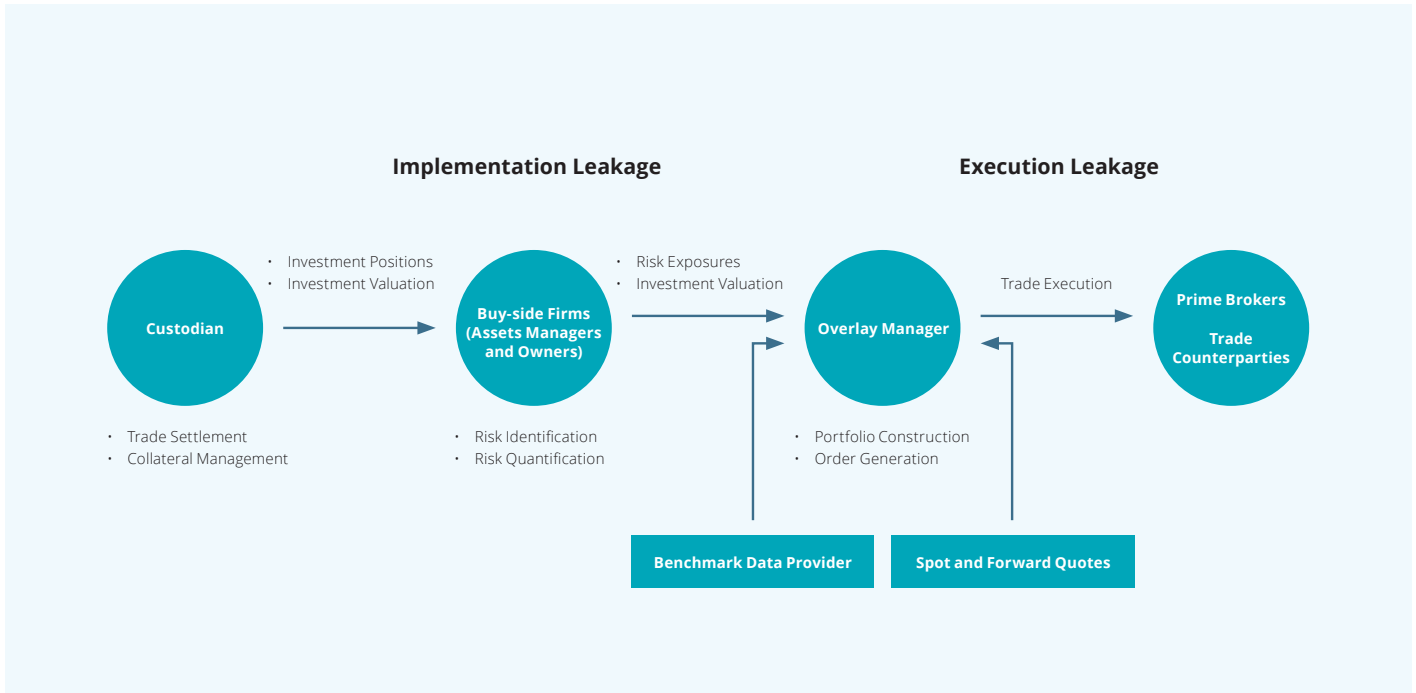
Implementation Leakage

Execution Leakage

Custodian

• Investment Positions
• Investment Valuation

Buy-side Firms (Assets Managers and Owners)

• Risk Exposures
• Investment Valuation

Overlay Manager

Trade Execution

Prime Brokers

Trade Counterparties

• Trade Settlement
• Collateral Management

• Risk Identification
• Risk Quantification

• Portfolio Construction
• Order Generation

Benchmark Data Provider

Spot and Forward Quotes